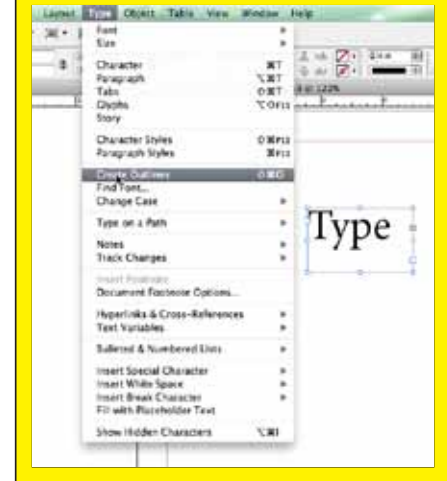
Layout Type Object Table View Window Help

Font
Size

Character ⌘T
Paragraph ⌥⌘T
Tabs ⇧⌘T
Glyphs ⌥⇧F11
Story

Character Styles ⇧⌘F11
Paragraph Styles ⌘F11

Create Outlines ⇧⌘O
Find Font...
Change Case

Type on a Path

Notes
Track Changes

Insert Footnote
Document Footnote Options...

Hyperlinks & Cross-References
Text Variables

Bulleted & Numbered Lists

Insert Special Character
Insert White Space
Insert Break Character
Fill with Placeholder Text

Show Hidden Characters ⌥⌘I

@ 122%

Type